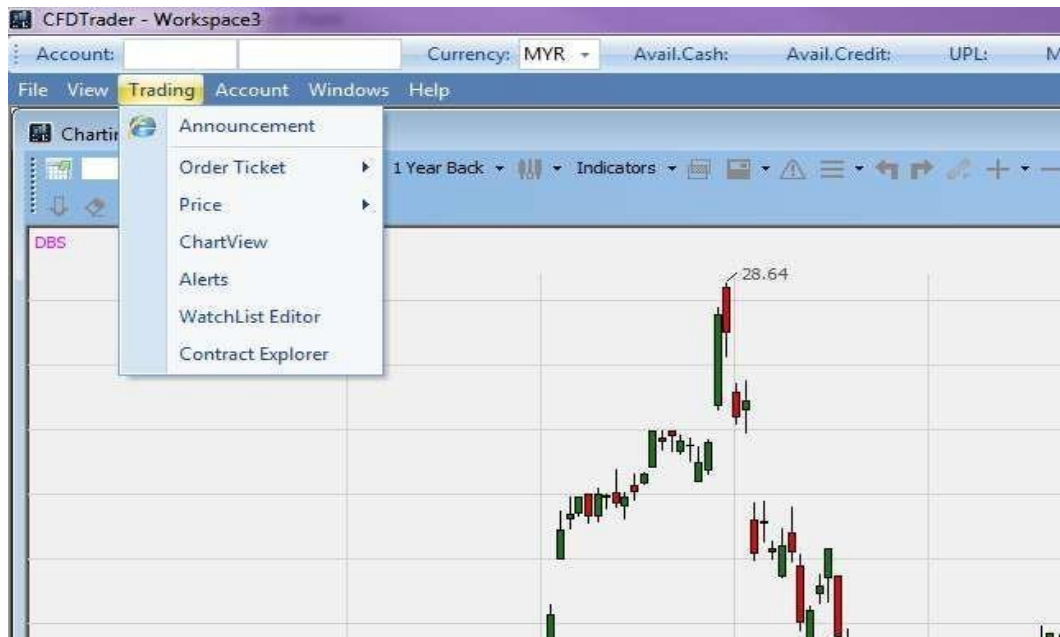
CFDTrader - Workspace3

Account: Currency: MYR Avail.Cash: Avail.Credit: UPL: M

File View Trading Account Windows Help

Chartin

Announcement

Order Ticket

Price

ChartView

Alerts

WatchList Editor

Contract Explorer

1 Year Back Indicators

DBS

28.64